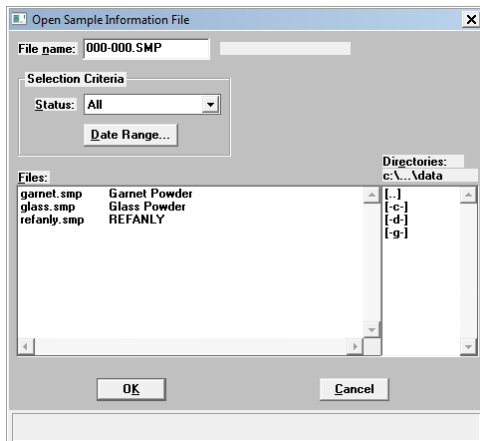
Open Sample Information File

File name: 000-000.SMP

Selection Criteria

Status: All

Date Range...

Files:

| | |
|---|---|
| garnet.smp | Garnet Powder |
| glass.smp | Glass Powder |
| refanly.smp | REFANLY |

Directories:
c:\...\data

[..]
[-c-]
[-d-]
[-g-]

OK

Cancel